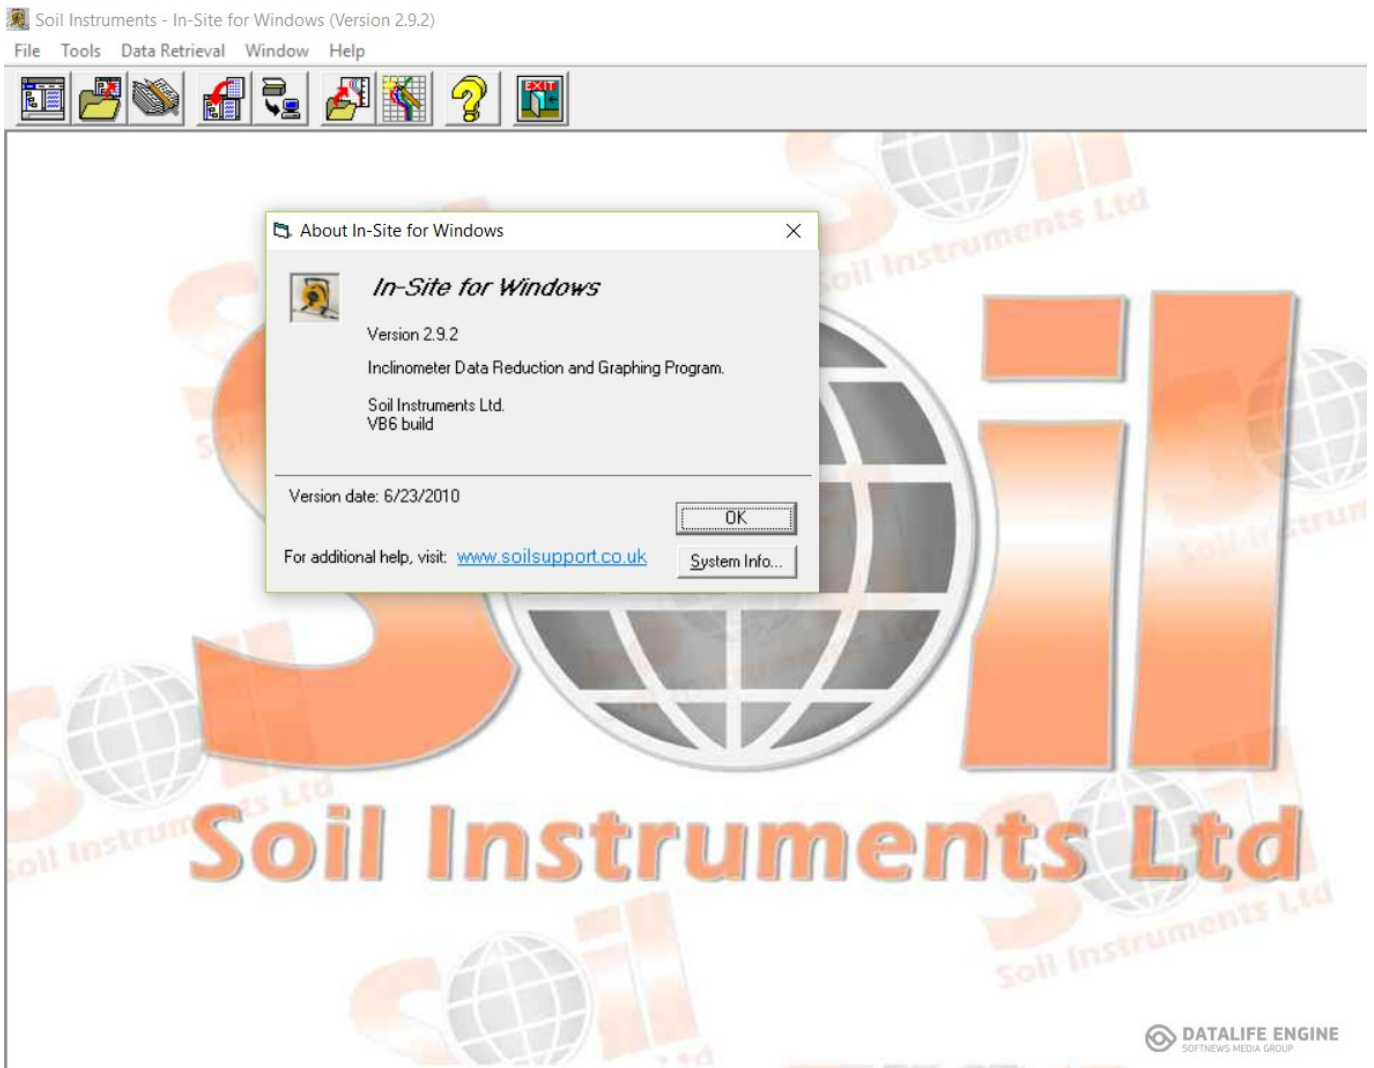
Soil Instruments - In-Site for Windows (Version 2.9.2)

File Tools Data Retrieval Window Help

EXIT

About In-Site for Windows

In-Site for Windows

Version 2.9.2

Inclinometer Data Reduction and Graphing Program.

Soil Instruments Ltd.
VB6 build

Version date: 6/23/2010

OK

For additional help, visit: www.soilsupport.co.uk

System Info...

Soil Instruments Ltd

Soil Instruments Ltd

Soil Instruments Ltd

Soil Instruments Ltd

DATALIFE ENGINE
SOFTNEWS MEDIA GROUP